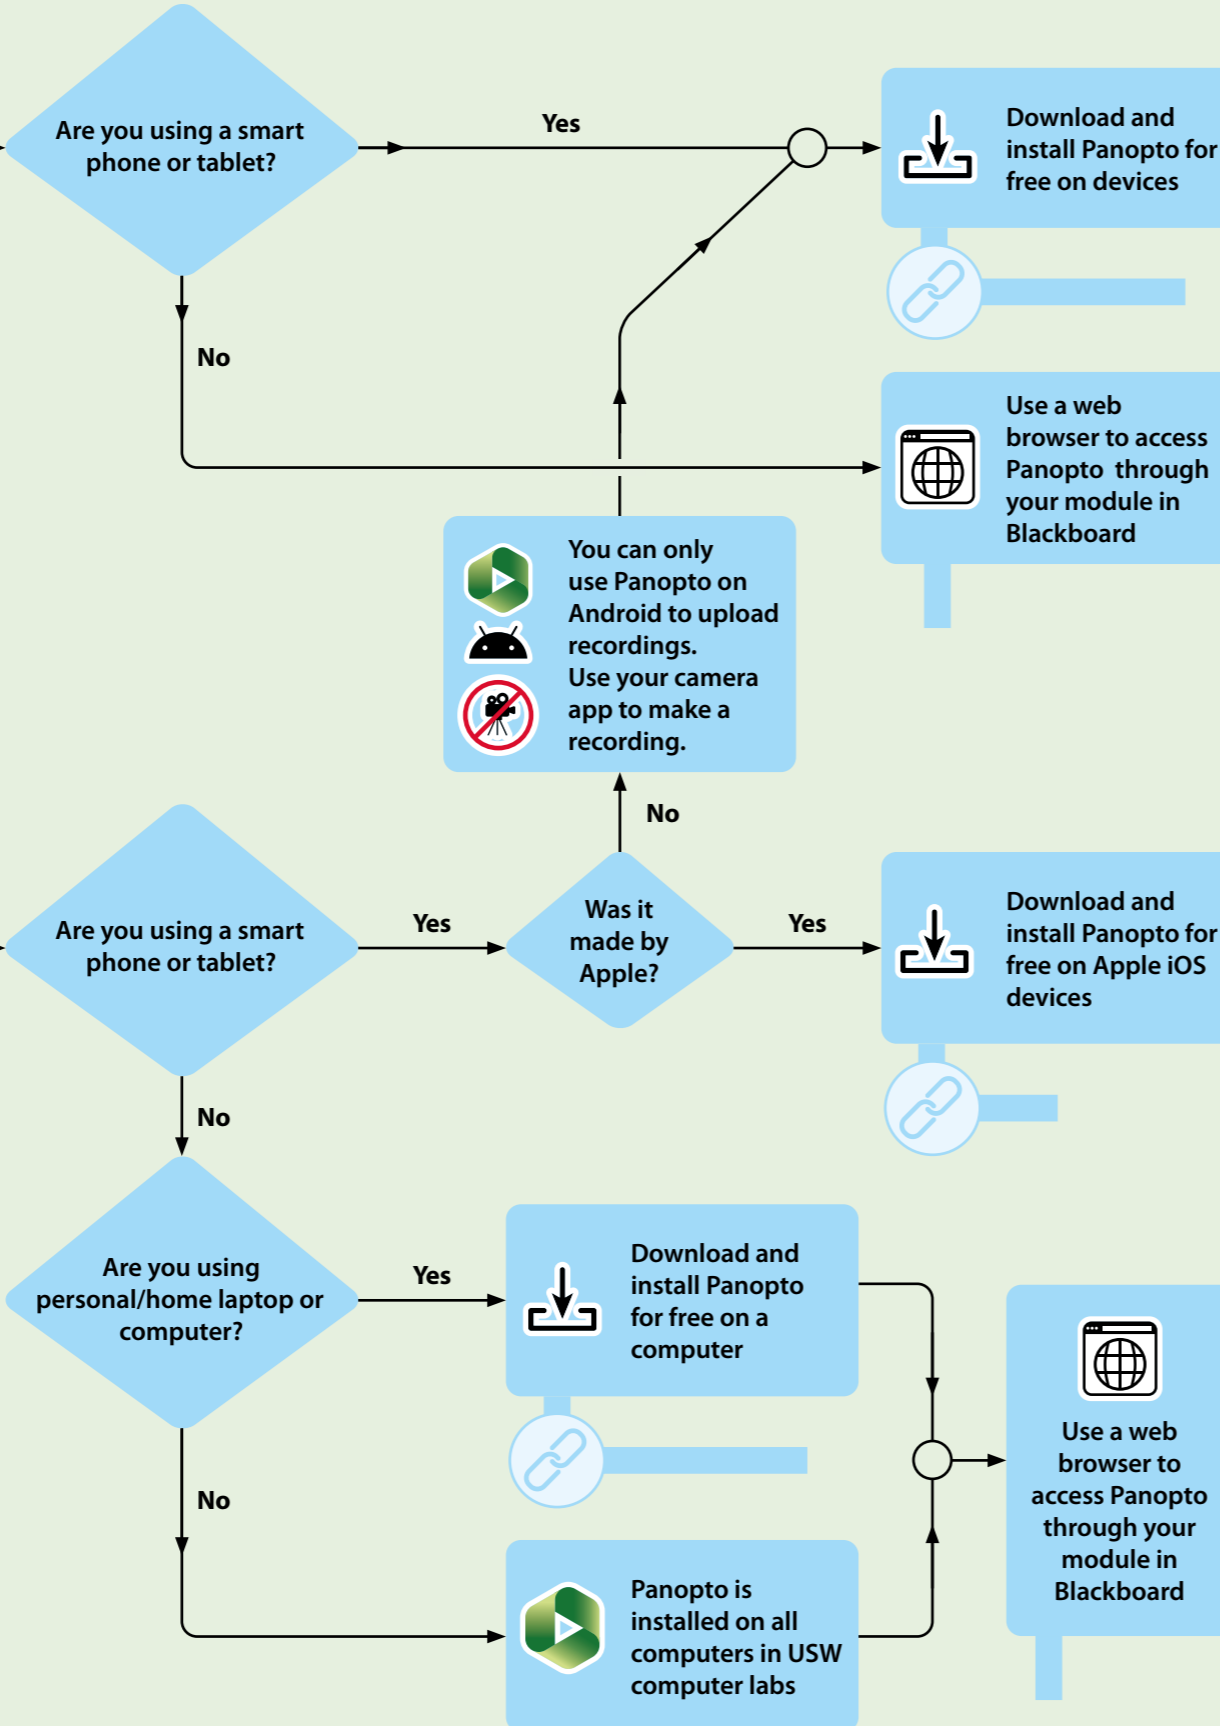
Are you using a smart phone or tablet?

Yes

Download and install Panopto for free on devices

No

Use a web browser to access Panopto through your module in Blackboard

You can only use Panopto on Android to upload recordings.
Use your camera app to make a recording.

No

Are you using a smart phone or tablet?

Yes

Was it made by Apple?

Yes

Download and install Panopto for free on Apple iOS devices

No

Are you using personal/home laptop or computer?

Yes

Download and install Panopto for free on a computer

No

Panopto is installed on all computers in USW computer labs

Use a web browser to access Panopto through your module in Blackboard